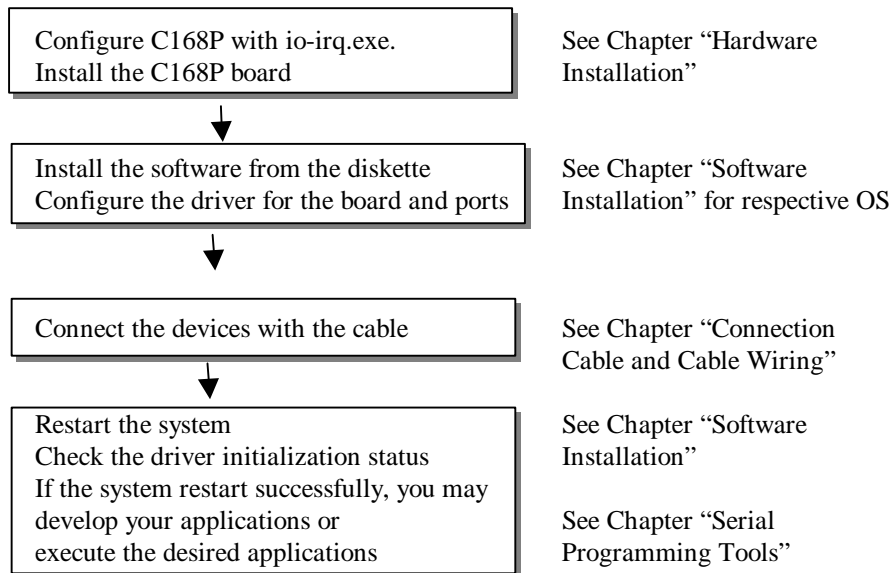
Configure C168P with io-irq.exe.
Install the C168P board

See Chapter “Hardware Installation”

Install the software from the diskette
Configure the driver for the board and ports

See Chapter “Software Installation” for respective OS

Connect the devices with the cable

See Chapter “Connection Cable and Cable Wiring”

Restart the system
Check the driver initialization status
If the system restart successfully, you may develop your applications or execute the desired applications

See Chapter “Software Installation”

See Chapter “Serial Programming Tools”